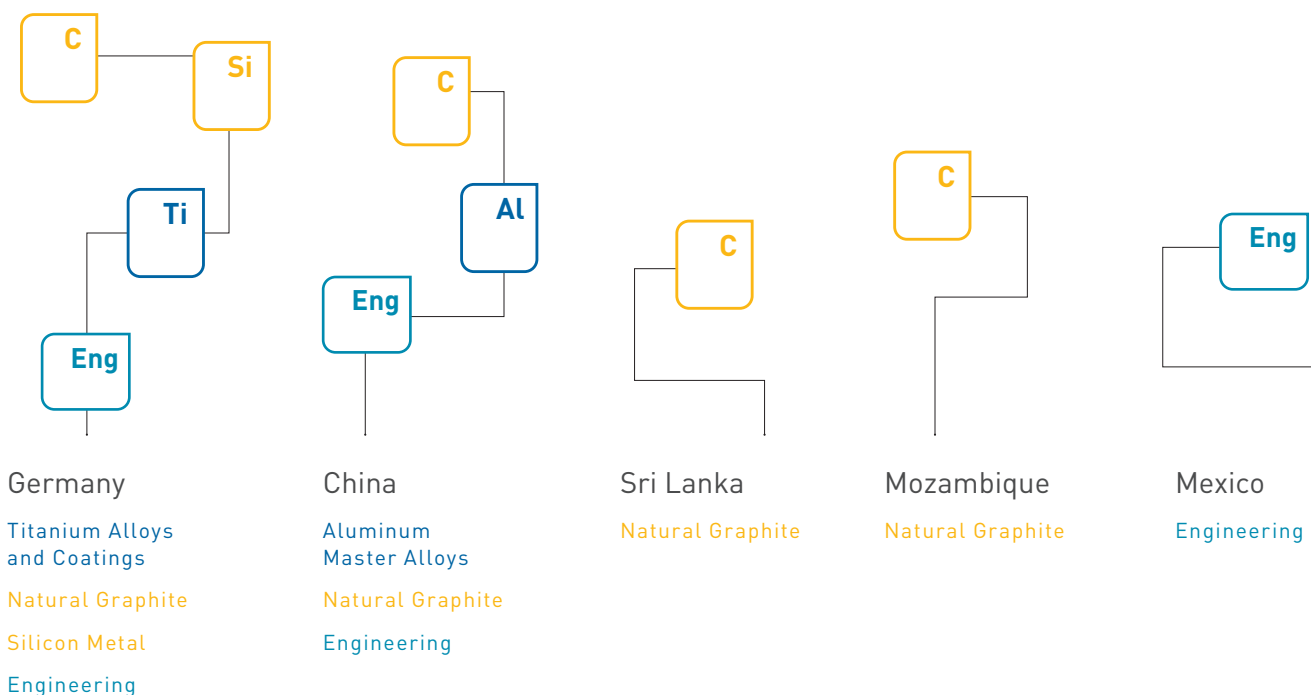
C
Si
Ti
Eng

C
Al
Eng

C

C

Eng

Germany
Titanium Alloys and Coatings
Natural Graphite
Silicon Metal
Engineering

China
Aluminum Master Alloys
Natural Graphite
Engineering

Sri Lanka
Natural Graphite

Mozambique
Natural Graphite

Mexico
Engineering